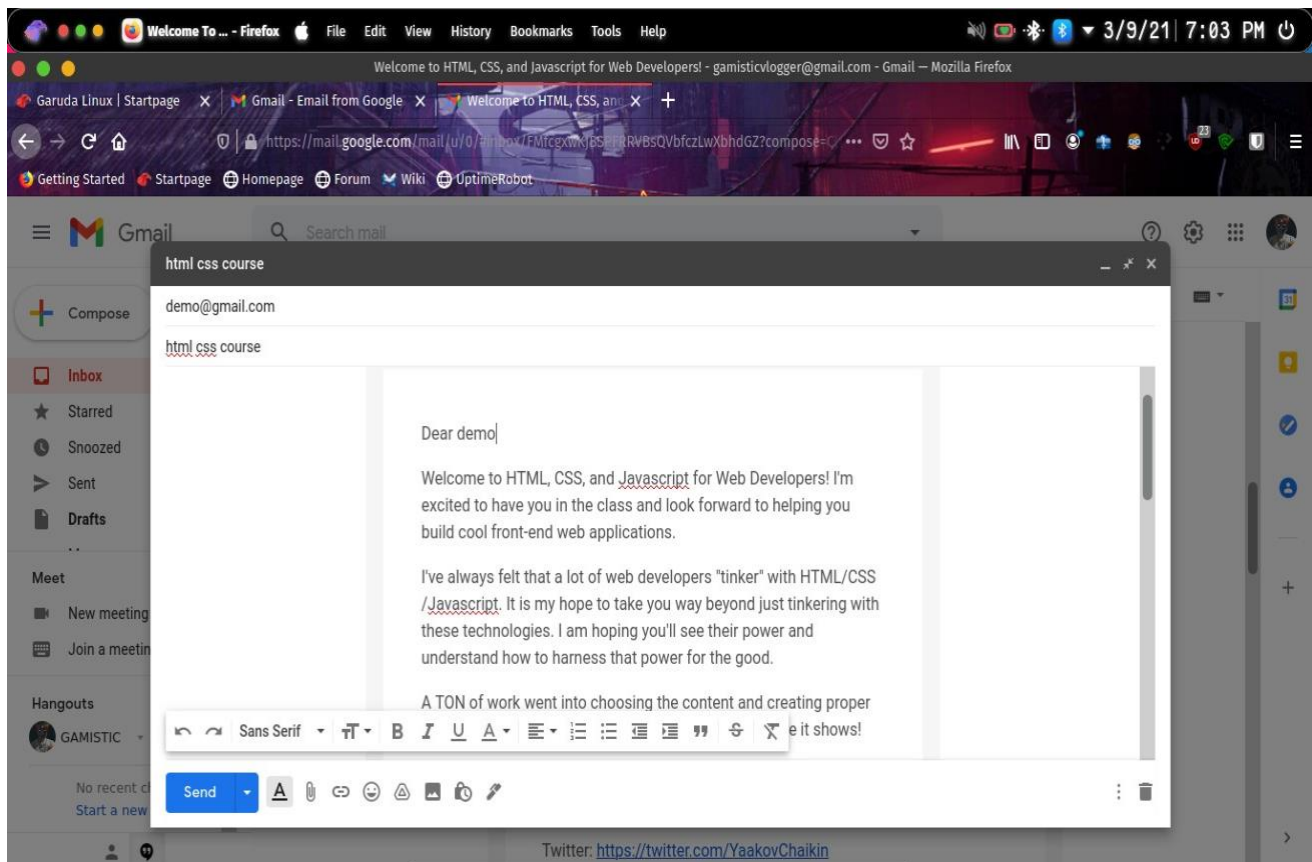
Welcome To ... - Firefox File Edit View History Bookmarks Tools Help
3/9/21 7:03 PM

Welcome to HTML, CSS, and Javascript for Web Developers! - gamisticvlogger@gmail.com - Gmail — Mozilla Firefox

Garuda Linux | Startpage × Gmail - Email from Google × Welcome to HTML, CSS, and ×

https://mail.google.com/mail/u/0/#inbox/FMfcgxwKjBSFFRRVBsQVbfczLwXbhdGZ?compose=C

Getting Started Startpage Homepage Forum Wiki UptimeRobot

Gmail Search mail

Compose
Inbox
Starred
Snoozed
Sent
Drafts

Meet
New meeting
Join a meetin

Hangouts
GAMISTIC

No recent c
Start a new

html css course

demo@gmail.com

html css course

Dear demo

Welcome to HTML, CSS, and Javascript for Web Developers! I'm excited to have you in the class and look forward to helping you build cool front-end web applications.

I've always felt that a lot of web developers "tinker" with HTML/CSS /Javascript. It is my hope to take you way beyond just tinkering with these technologies. I am hoping you'll see their power and understand how to harness that power for the good.

A TON of work went into choosing the content and creating proper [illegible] e it shows!

Sans Serif

Send

Twitter: https://twitter.com/YaakovChaikin